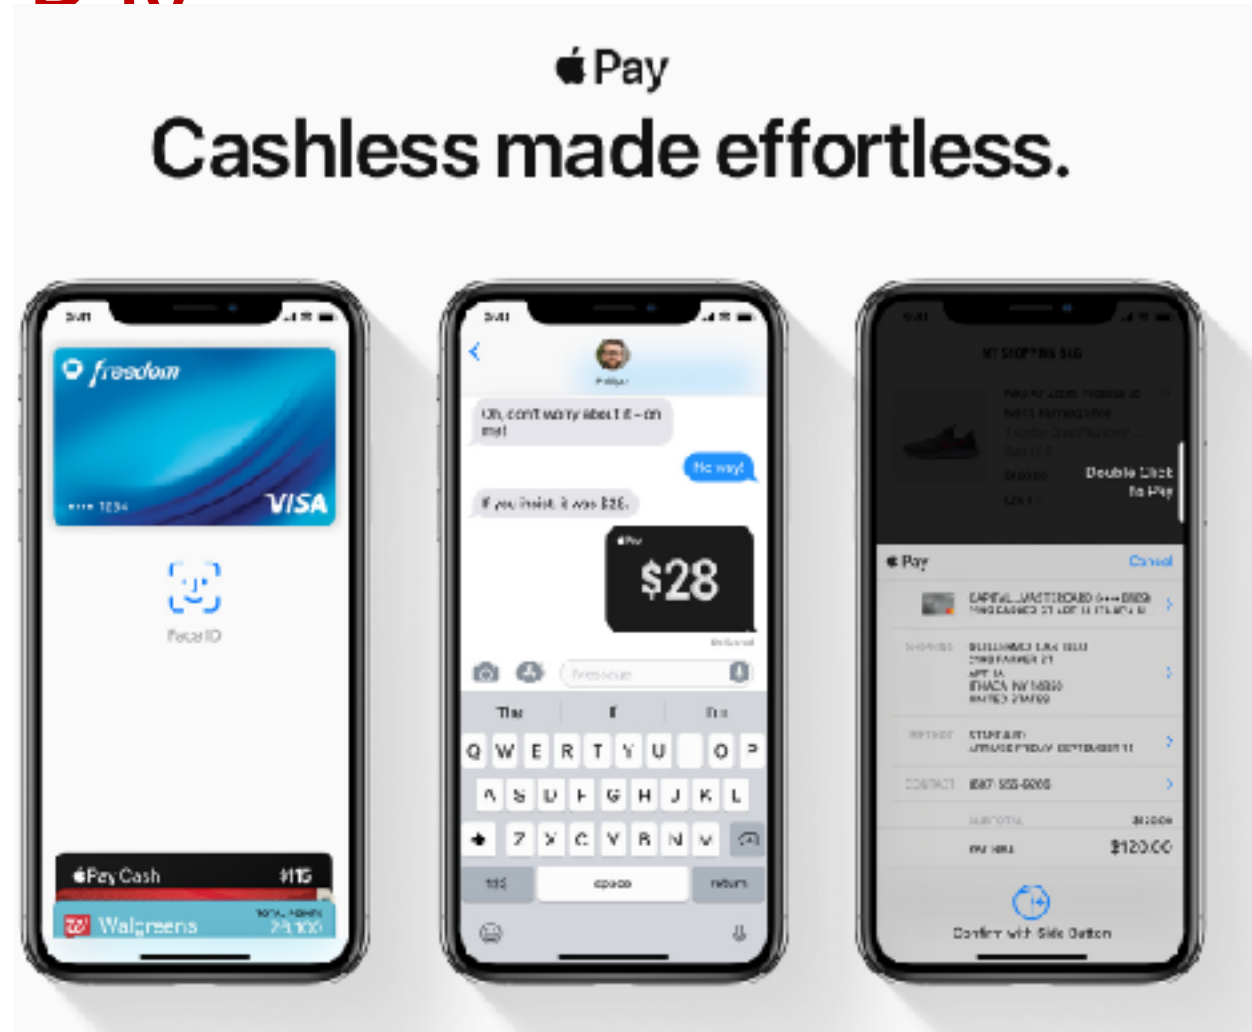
Pay

Cashless made effortless.

9:41

freedom

•••• 1234

VISA

Face ID

Pay Cash $115

Walgreens

9:41

Oh, don't worry about it – on me!

No way!

If you insist, it was $28.

Pay

$28

Q W E R T Y U I O P

A S D F G H J K L

Z X C V B N M

space

return

9:41

Double Click to Pay

Pay

Cancel

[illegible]

Confirm with Side Button

$120.00